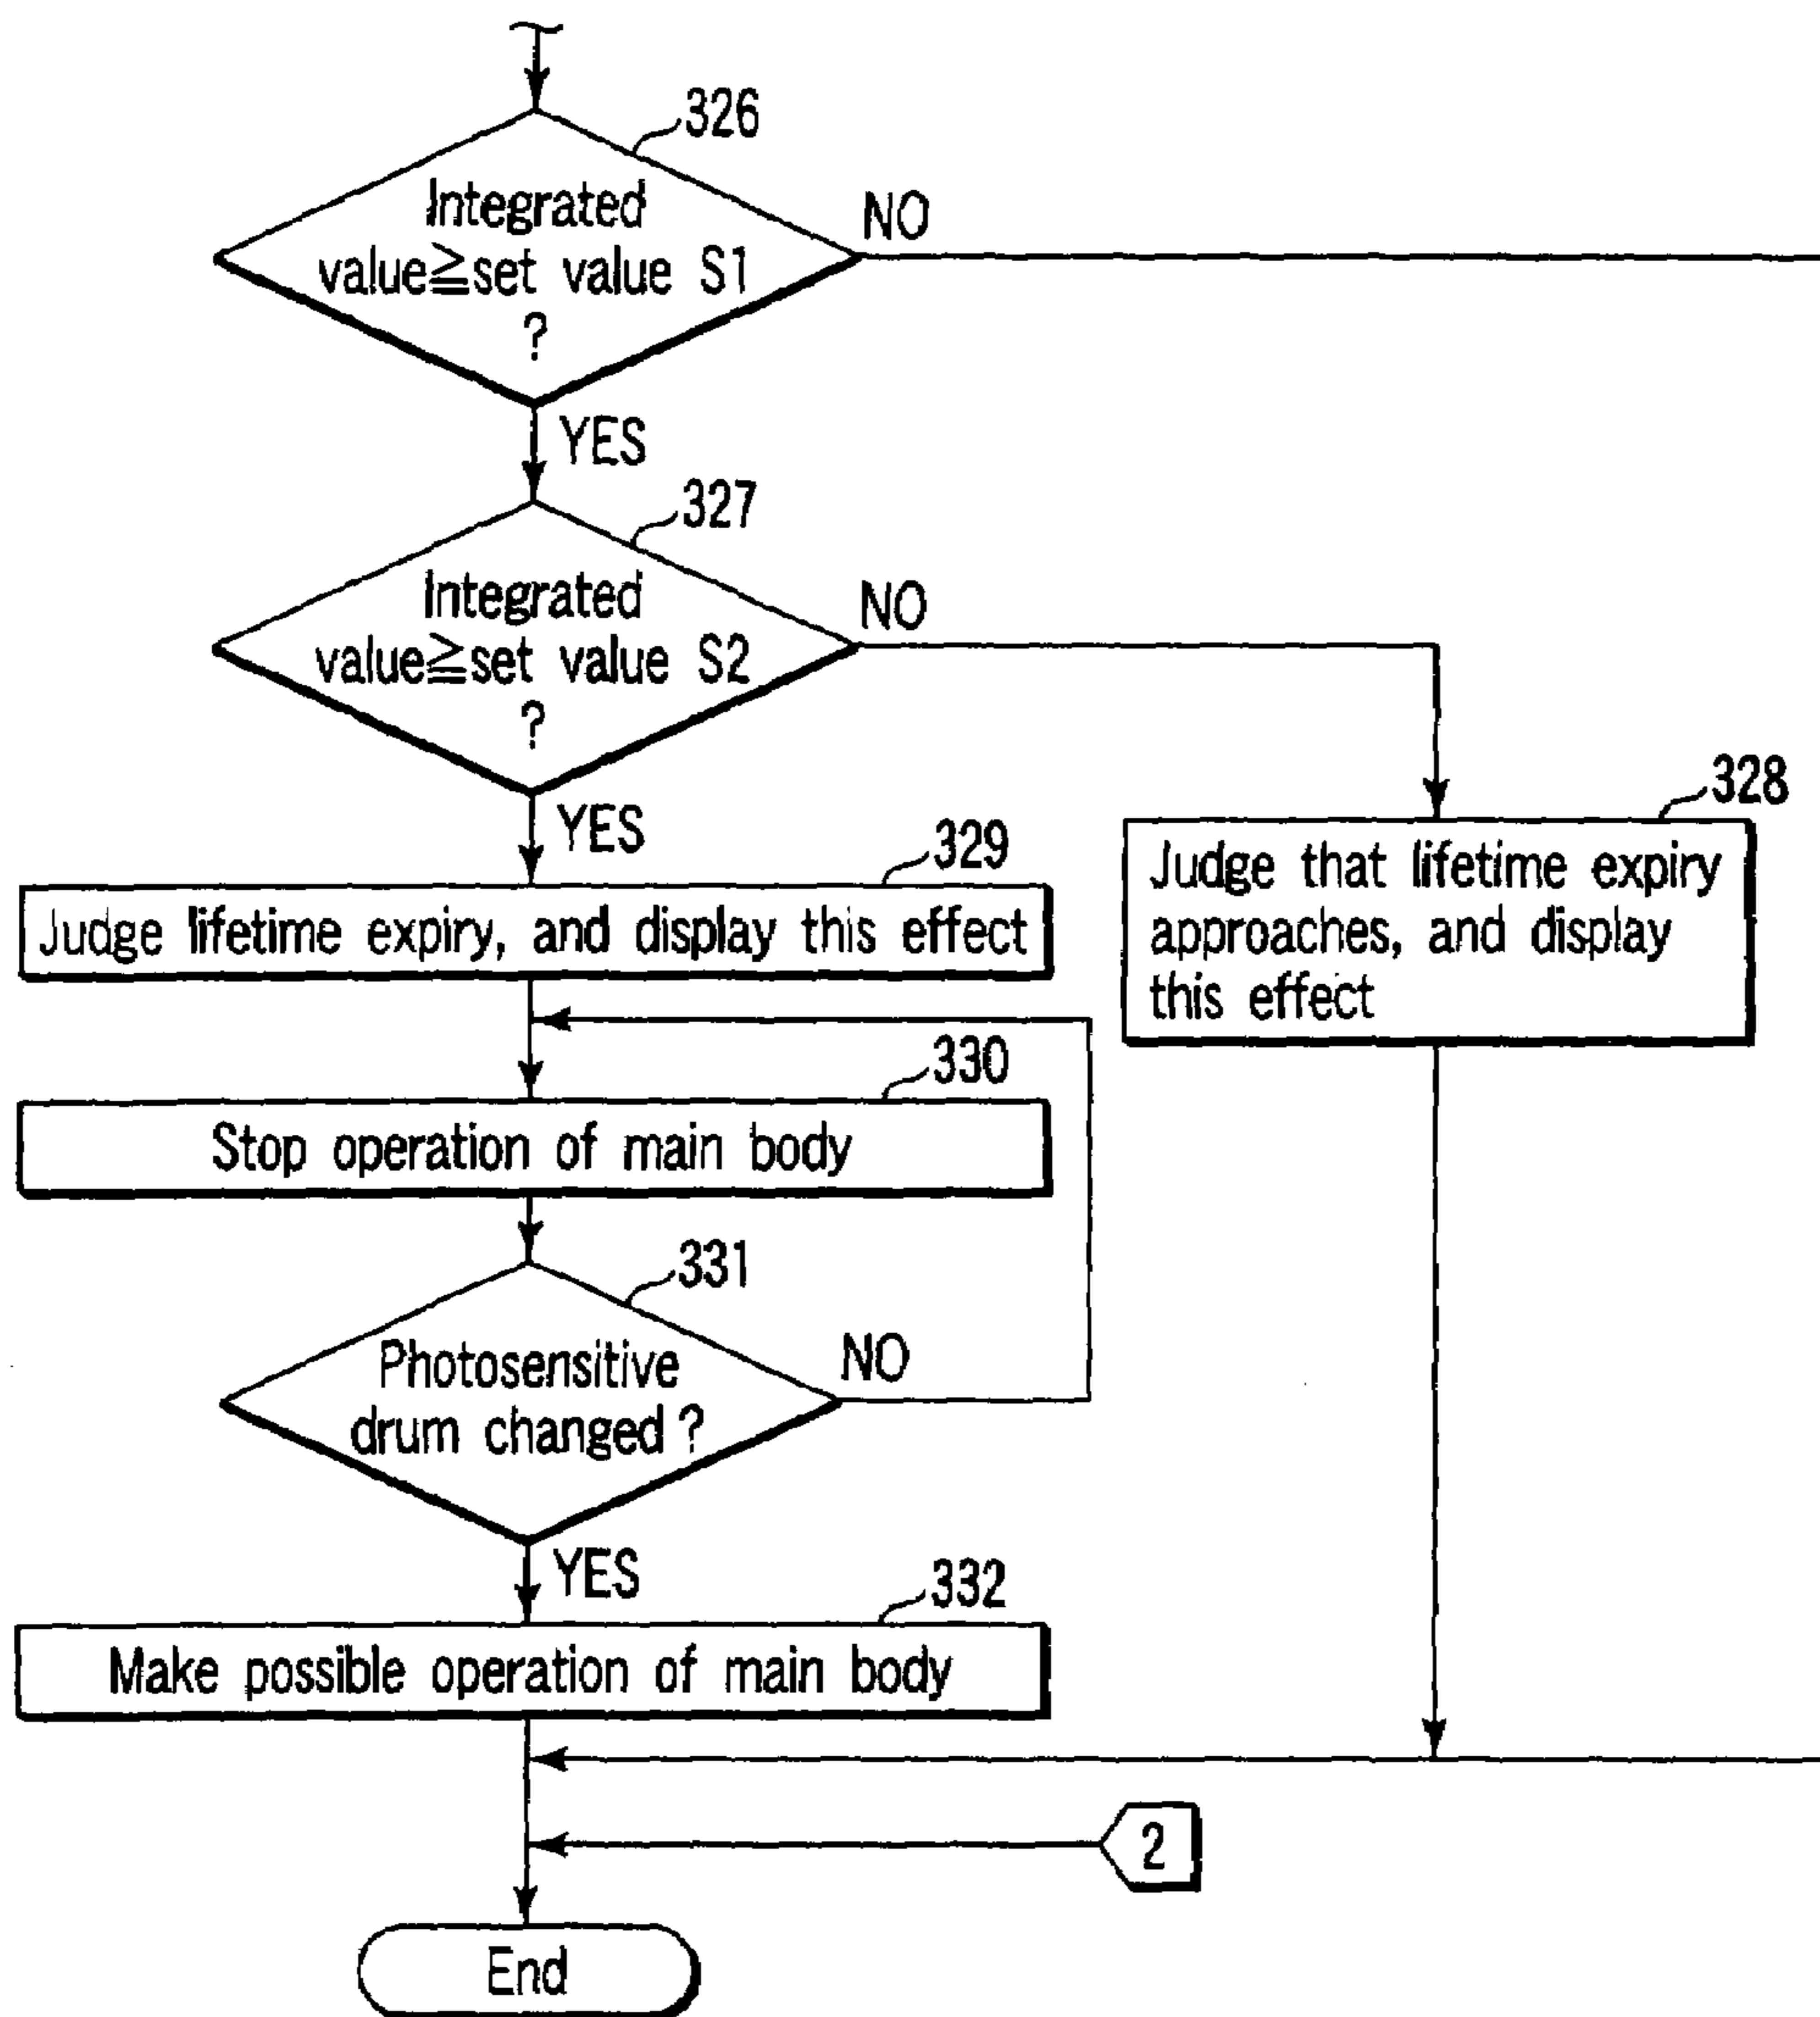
326

Integrated value$\geqq$set value S1 ?

NO

YES

327

Integrated value$\geqq$set value S2 ?

NO

YES

329

Judge lifetime expiry, and display this effect

328

Judge that lifetime expiry approaches, and display this effect

330

Stop operation of main body

331

Photosensitive drum changed ?

NO

YES

332

Make possible operation of main body

2

End